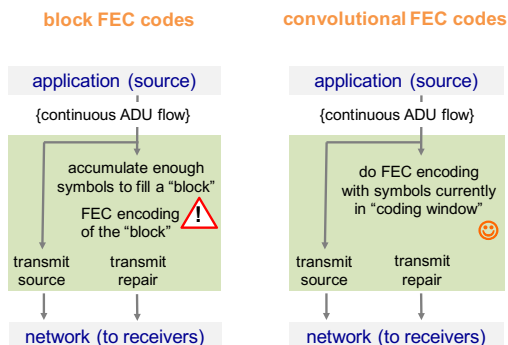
block FEC codes

application (source)

{continuous ADU flow}

accumulate enough symbols to fill a "block"

FEC encoding of the "block"

!

transmit source

transmit repair

network (to receivers)

convolutional FEC codes

application (source)

{continuous ADU flow}

do FEC encoding with symbols currently in "coding window"

transmit source

transmit repair

network (to receivers)